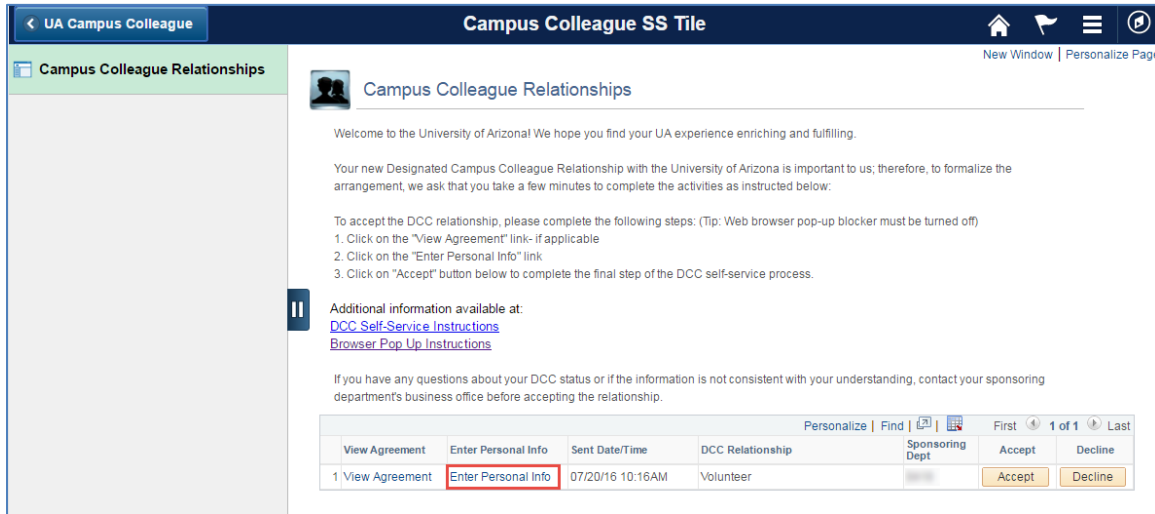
UA Campus Colleague

Campus Colleague SS Tile

New Window | Personalize Page

Campus Colleague Relationships

Campus Colleague Relationships

Welcome to the University of Arizona! We hope you find your UA experience enriching and fulfilling.

Your new Designated Campus Colleague Relationship with the University of Arizona is important to us; therefore, to formalize the arrangement, we ask that you take a few minutes to complete the activities as instructed below:

To accept the DCC relationship, please complete the following steps: (Tip: Web browser pop-up blocker must be turned off)
1. Click on the "View Agreement" link- if applicable
2. Click on the "Enter Personal Info" link
3. Click on "Accept" button below to complete the final step of the DCC self-service process.

Additional information available at:
DCC Self-Service Instructions
Browser Pop Up Instructions

If you have any questions about your DCC status or if the information is not consistent with your understanding, contact your sponsoring department's business office before accepting the relationship.

Personalize | Find | First 1 of 1 Last

| | View Agreement | Enter Personal Info | Sent Date/Time | DCC Relationship | Sponsoring Dept | Accept | Decline |
|---|---|---|---|---|---|---|---|
| 1 | View Agreement | Enter Personal Info | 07/20/16 10:16AM | Volunteer | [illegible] | Accept | Decline |